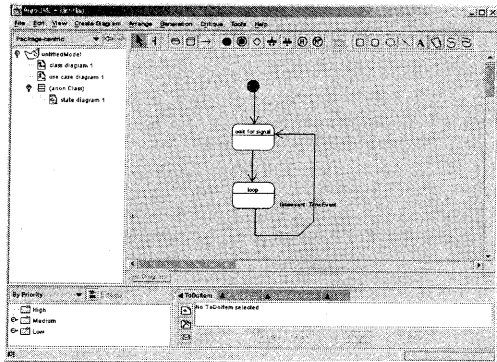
Argo UML - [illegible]

File Edit View Create Diagram Arrange Generation Critique Tools Help

Package-centric

untitledModel
class diagram 1
use case diagram 1
(anon Class)
state diagram 1

wait for signal

loop

timeevent TimeEvent

By Priority

High
Medium
Low

ToDoItem

No ToDoItem selected